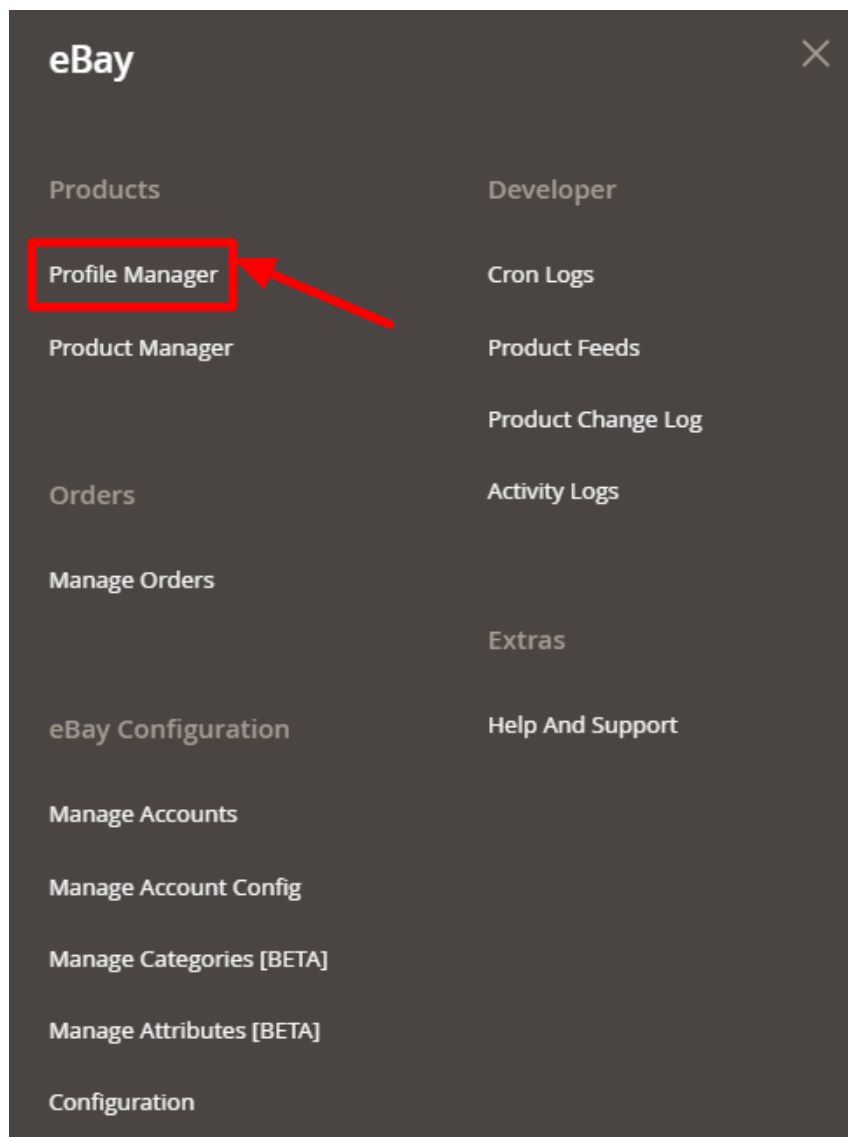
eBay

Products

Profile Manager

Product Manager

Orders

Manage Orders

eBay Configuration

Manage Accounts

Manage Account Config

Manage Categories [BETA]

Manage Attributes [BETA]

Configuration

Developer

Cron Logs

Product Feeds

Product Change Log

Activity Logs

Extras

Help And Support